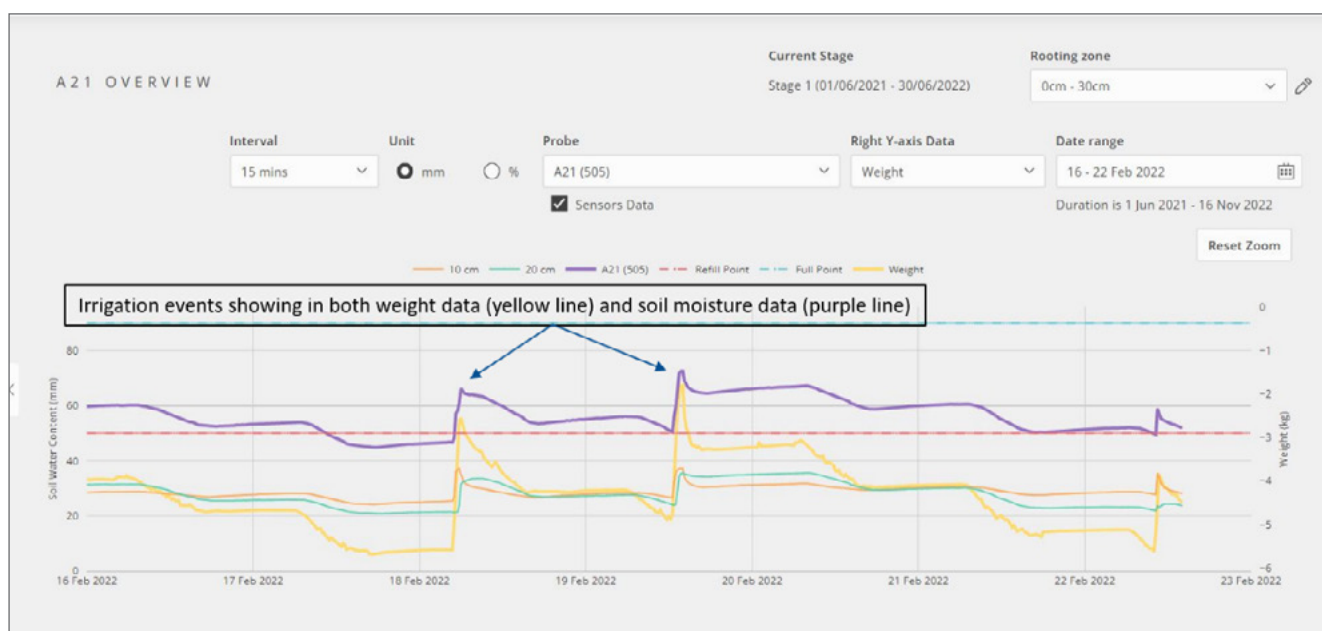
A21 OVERVIEW

Current Stage
Stage 1 (01/06/2021 - 30/06/2022)

Rooting zone
0cm - 30cm

Interval
15 mins

Unit
mm
%

Probe
A21 (505)

Sensors Data

Right Y-axis Data
Weight

Date range
16 - 22 Feb 2022

Duration is 1 Jun 2021 - 16 Nov 2022

Reset Zoom

10 cm 20 cm A21 (505) Refill Point Full Point Weight

Irrigation events showing in both weight data (yellow line) and soil moisture data (purple line)

Soil Water Content (mm)
80
60
40
20
0

Weight (kg)
0
−1
−2
−3
−4
−5
−6

16 Feb 2022
17 Feb 2022
18 Feb 2022
19 Feb 2022
20 Feb 2022
21 Feb 2022
22 Feb 2022
23 Feb 2022